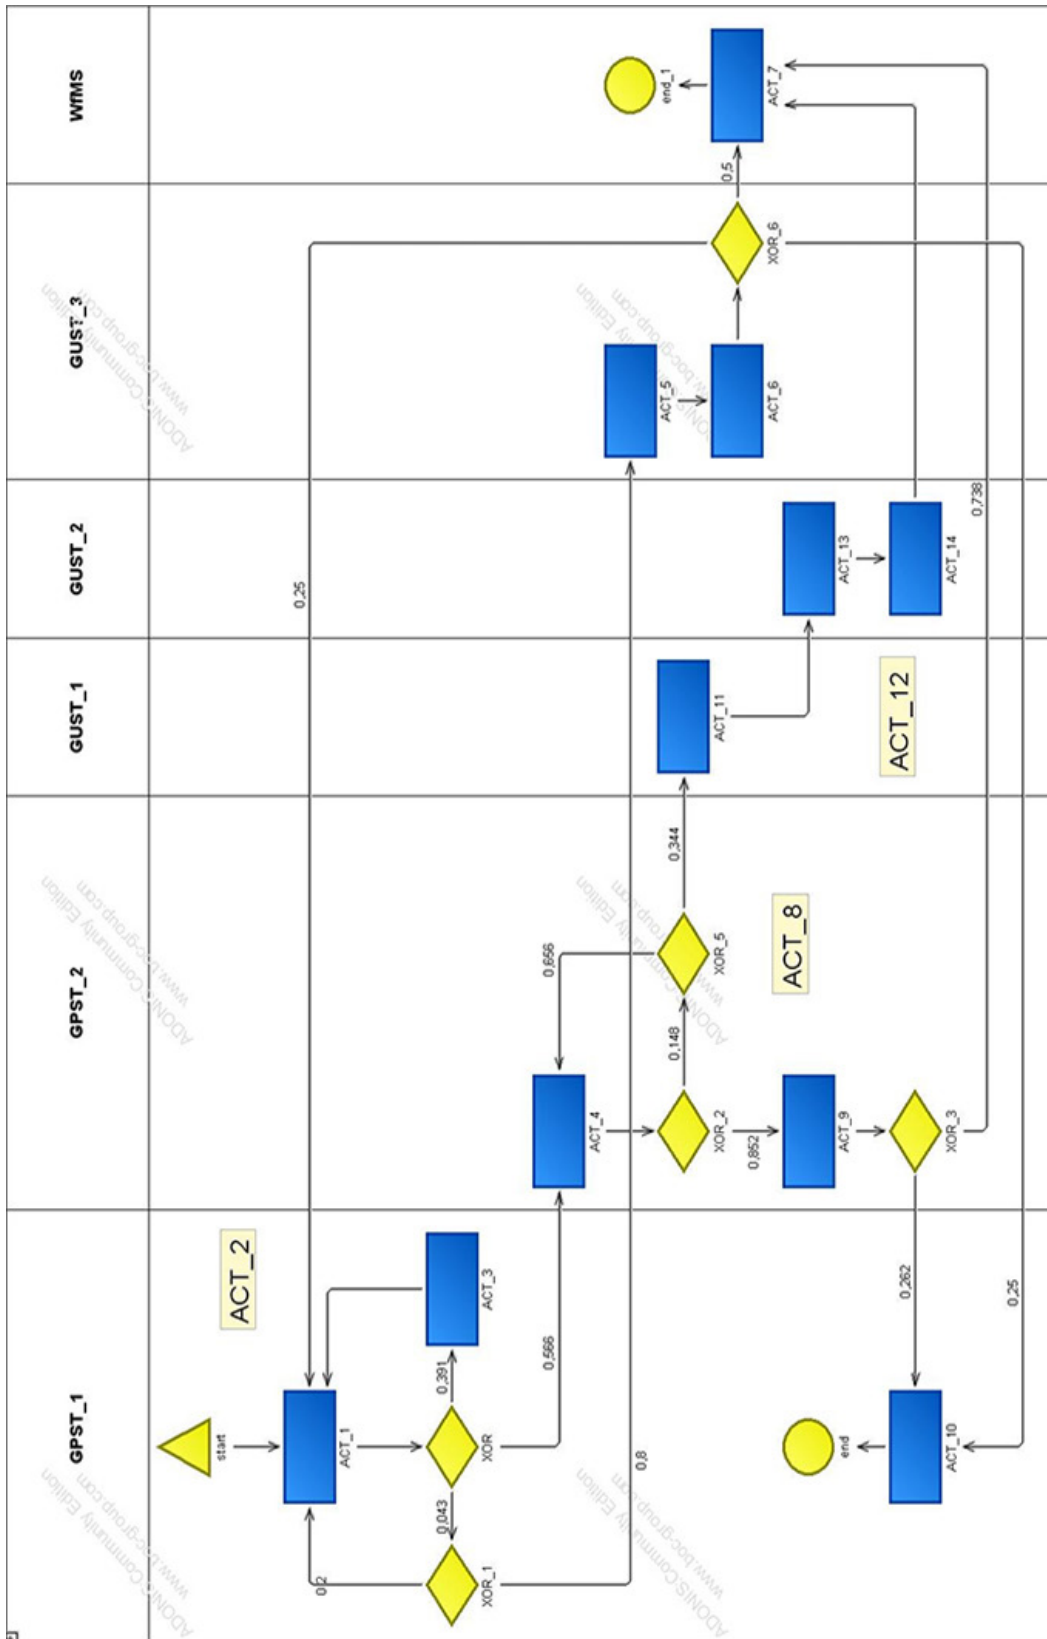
GPST_1
GPST_2
GUST_1
GUST_2
GUST_3
WfMS

start
ACT_1
XOR
XOR_1
ACT_3
ACT_2
0,2
0,043
0,391
0,566
0,8
ACT_4
XOR_2
0,852
0,148
XOR_5
0,656
0,344
ACT_8
ACT_9
XOR_3
0,262
0,25
ACT_10
end
ACT_11
ACT_12
ACT_13
ACT_14
0,738
ACT_5
ACT_6
XOR_6
0,25
0,5
ACT_7
end_1

ADONIS:Community Edition
www.boc-group.com